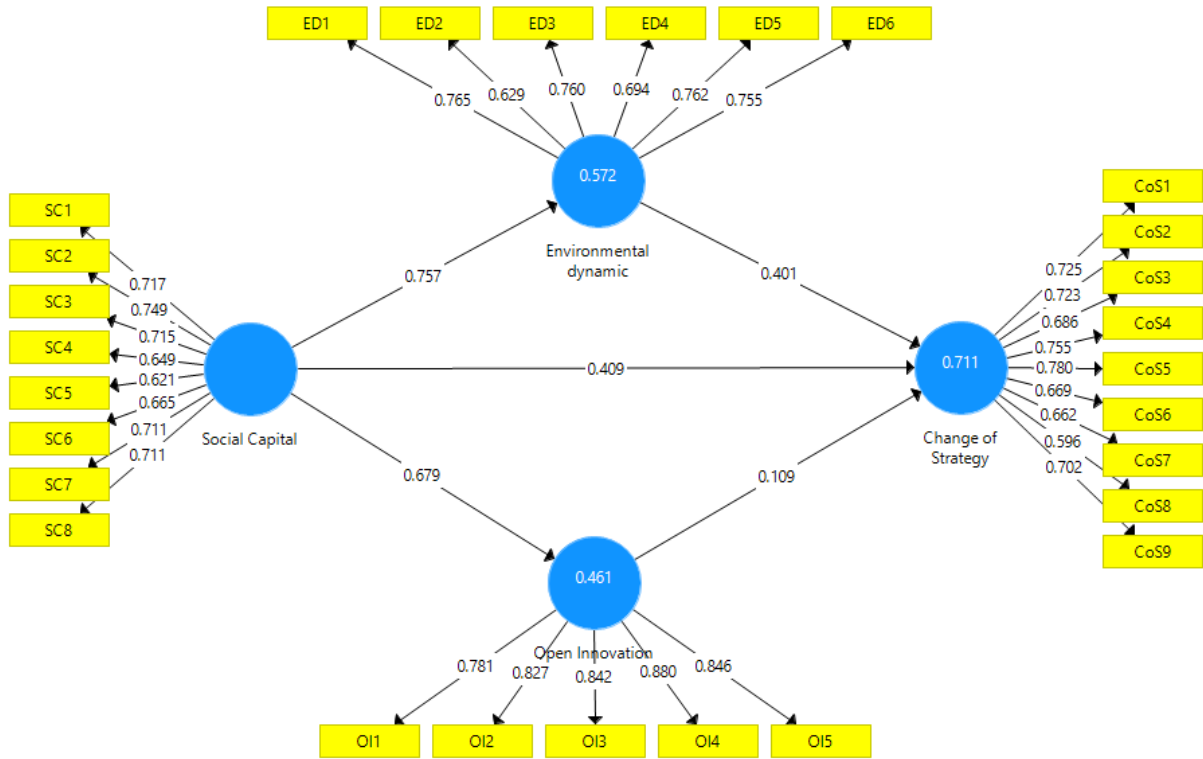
ED1
ED2
ED3
ED4
ED5
ED6

0.765
0.629
0.760
0.694
0.762
0.755

0.572

Environmental dynamic

SC1
SC2
SC3
SC4
SC5
SC6
SC7
SC8

0.717
0.749
0.715
0.649
0.621
0.665
0.711
0.711

Social Capital

0.757
0.409
0.679
0.401
0.109

0.711

Change of Strategy

0.725
0.723
0.686
0.755
0.780
0.669
0.662
0.596
0.702

CoS1
CoS2
CoS3
CoS4
CoS5
CoS6
CoS7
CoS8
CoS9

0.461

Open Innovation

0.781
0.827
0.842
0.880
0.846

OI1
OI2
OI3
OI4
OI5